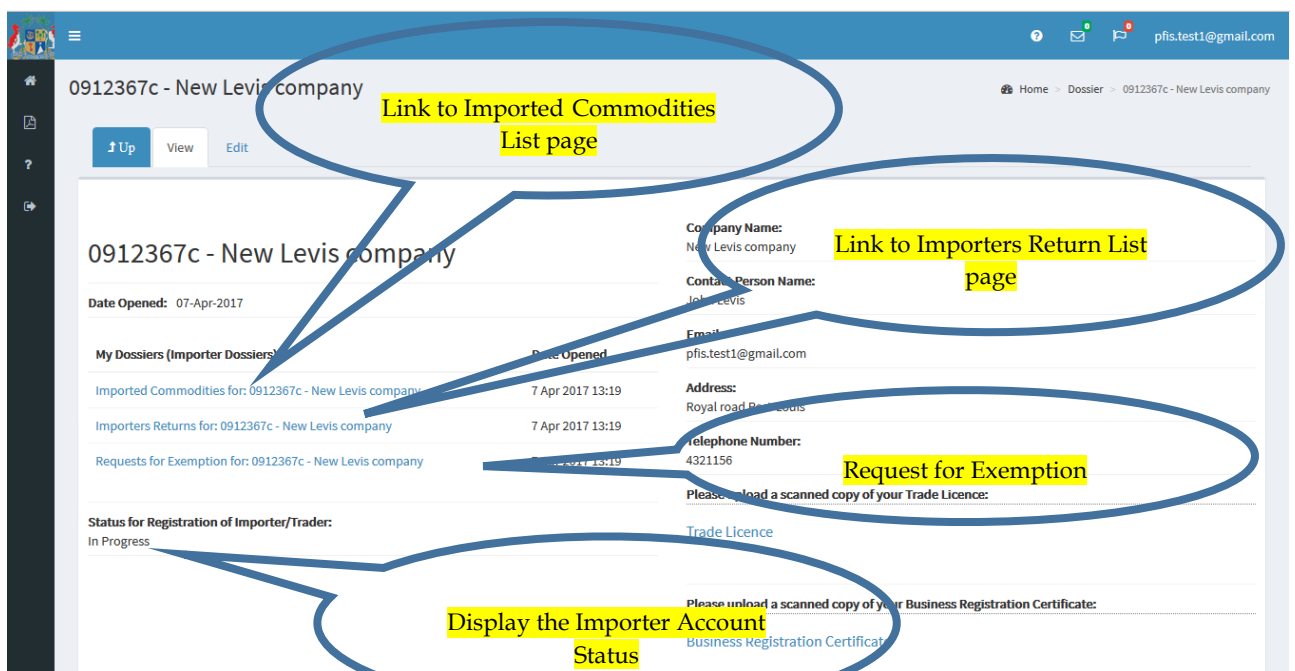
pfis.test1@gmail.com

0

0

0912367c - New Levis company

Home > Dossier > 0912367c - New Levis company

Link to Imported Commodities List page

Up View Edit

0912367c - New Levis company

Date Opened: 07-Apr-2017

| My Dossiers (Importer Dossiers) | Date Opened |
|---|---|
| Imported Commodities for: 0912367c - New Levis company | 7 Apr 2017 13:19 |
| Importers Returns for: 0912367c - New Levis company | 7 Apr 2017 13:19 |
| Requests for Exemption for: 0912367c - New Levis company | 7 Apr 2017 13:19 |

Status for Registration of Importer/Trader:
In Progress

Company Name:
New Levis company

Link to Importers Return List page

Contact Person Name:
John Levis

Email:
pfis.test1@gmail.com

Address:
Royal road Port Louis

Telephone Number:
4321156

Request for Exemption

Please upload a scanned copy of your Trade Licence:

Trade Licence

Please upload a scanned copy of your Business Registration Certificate:

Business Registration Certificate

Display the Importer Account Status